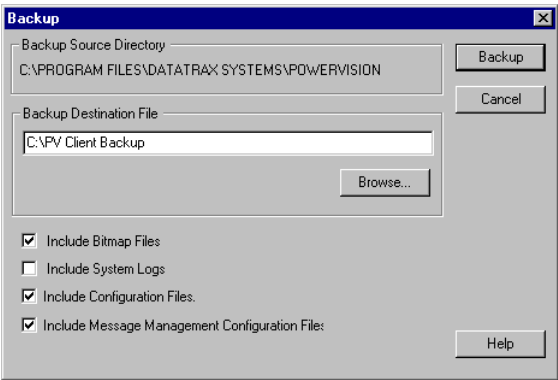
Backup

Backup Source Directory
C:\PROGRAM FILES\DATATRAX SYSTEMS\POWERVISION

Backup

Cancel

Backup Destination File
C:\PV Client Backup

Browse...

Include Bitmap Files
Include System Logs
Include Configuration Files.
Include Message Management Configuration Files

Help